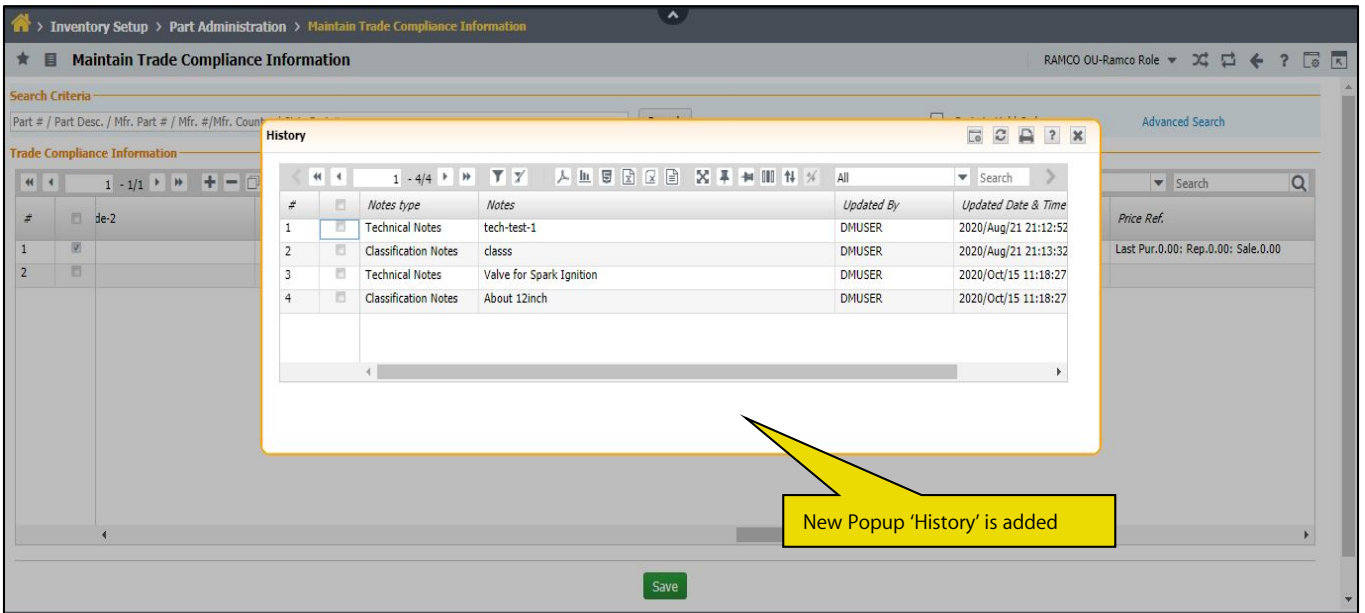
> Inventory Setup > Part Administration > Maintain Trade Compliance Information

Maintain Trade Compliance Information

RAMCO OU-Ramco Role

Search Criteria

Part # / Part Desc. / Mfr. Part # / Mfr. #/Mfr. Coun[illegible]

Advanced Search

Trade Compliance Information

1 - 1/1

Search

| # | | de-2 | Price Ref. |
|---|---|---|---|
| 1 | | | Last Pur.0.00: Rep.0.00: Sale.0.00 |
| 2 | | | |

History

1 - 4/4

All

Search

| # | | Notes type | Notes | Updated By | Updated Date & Time |
|---|---|---|---|---|---|
| 1 | | Technical Notes | tech-test-1 | DMUSER | 2020/Aug/21 21:12:52 |
| 2 | | Classification Notes | classs | DMUSER | 2020/Aug/21 21:13:32 |
| 3 | | Technical Notes | Valve for Spark Ignition | DMUSER | 2020/Oct/15 11:18:27 |
| 4 | | Classification Notes | About 12inch | DMUSER | 2020/Oct/15 11:18:27 |

New Popup 'History' is added

Save